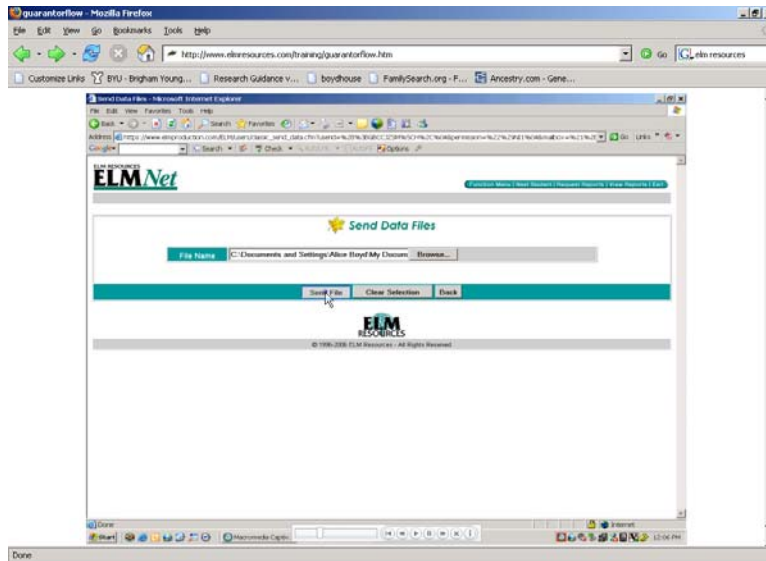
guarantorflow - Mozilla Firefox

File Edit View Go Bookmarks Tools Help

http://www.elmresources.com/training/guarantorflow.htm

Go elm resources

Customize Links BYU - Brigham Young... Research Guidance v... boydhouse FamilySearch.org - P... Ancestry.com - Gene...

Send Data Files - Microsoft Internet Explorer

File Edit View Favorites Tools Help

Back Search Favorites

Address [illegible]

Go Links

Google Search Check Options

ELM RESOURCES

ELMNet

Function Menu | Next Student | Request Reports | View Reports | Exit

Send Data Files

File Name C:\Documents and Settings\Alice Boyd\My Docum Browse...

Send File Clear Selection Back

ELM RESOURCES

© 1996-2006 ELM Resources - All Rights Reserved

Done

Internet

Start Macromedia Captiv

12:06 PM

Done